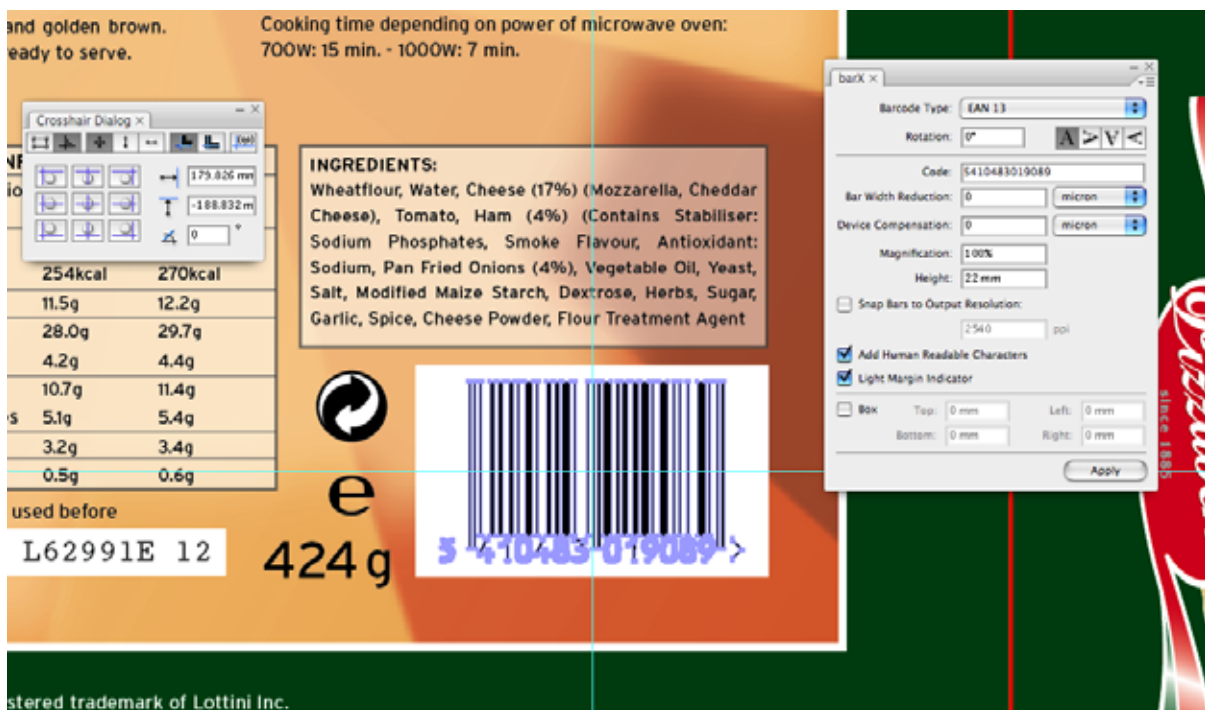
and golden brown.
ready to serve.

Cooking time depending on power of microwave oven:
700W: 15 min. - 1000W: 7 min.

Crosshair Dialog

179.026 mm
-188.832 m
0

| 254kcal | 270kcal |
|---|---|
| 11.5g | 12.2g |
| 28.0g | 29.7g |
| 4.2g | 4.4g |
| 10.7g | 11.4g |
| 5.1g | 5.4g |
| 3.2g | 3.4g |
| 0.5g | 0.6g |

used before

L62991E 12

INGREDIENTS:
Wheatflour, Water, Cheese (17%) (Mozzarella, Cheddar Cheese), Tomato, Ham (4%) (Contains Stabiliser: Sodium Phosphates, Smoke Flavour, Antioxidant: Sodium, Pan Fried Onions (4%), Vegetable Oil, Yeast, Salt, Modified Maize Starch, Dextrose, Herbs, Sugar, Garlic, Spice, Cheese Powder, Flour Treatment Agent

e
424 g

5 410483 019089 >

barX

Barcode Type: EAN 13
Rotation: 0°
Code: 5410483019089
Bar Width Reduction: 0 micron
Device Compensation: 0 micron
Magnification: 100%
Height: 22 mm
Snap Bars to Output Resolution:
2540 ppi
Add Human Readable Characters
Light Margin Indicator
Box Top: 0 mm Left: 0 mm
Bottom: 0 mm Right: 0 mm
Apply

since 1885

stered trademark of Lottini Inc.